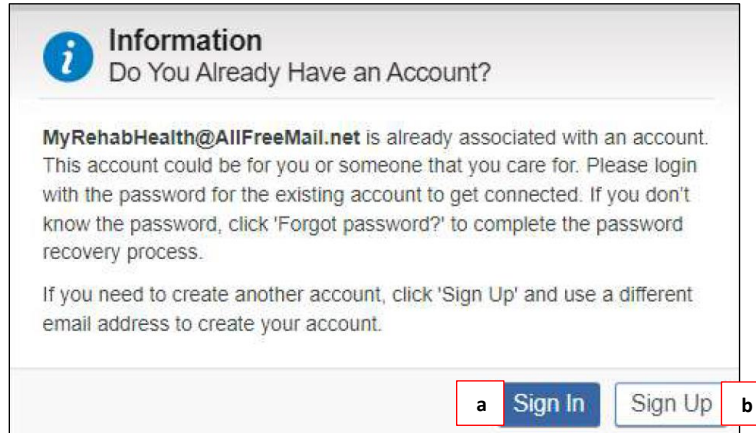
Information
Do You Already Have an Account?

MyRehabHealth@AllFreeMail.net is already associated with an account. This account could be for you or someone that you care for. Please login with the password for the existing account to get connected. If you don't know the password, click 'Forgot password?' to complete the password recovery process.

If you need to create another account, click 'Sign Up' and use a different email address to create your account.

a Sign In Sign Up b